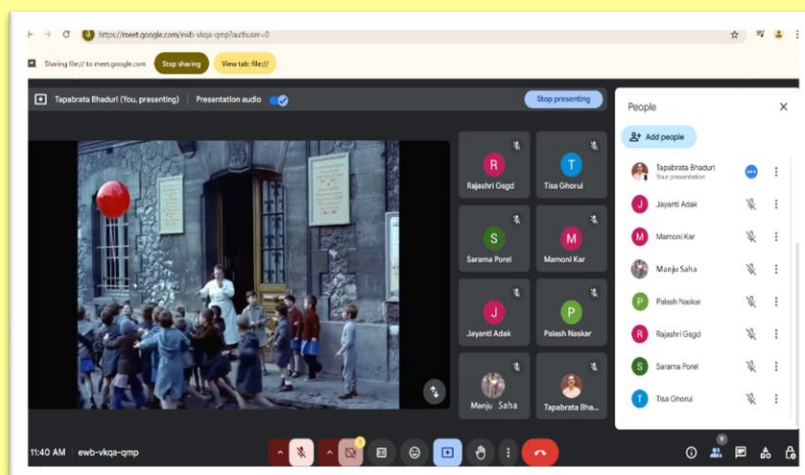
https://meet.google.com/ewb-vkqa-qmp?authuser=0

Sharing file:// to meet.google.com Stop sharing View tab: file://

Tapabrata Bhaduri (You, presenting) Presentation audio

Stop presenting

R
Rajashri Gsgd

T
Tisa Ghorui

S
Sarama Porel

M
Mamoni Kar

J
Jayanti Adak

P
Palash Naskar

Manju Saha

Tapabrata Bha...

People

Add people

Tapabrata Bhaduri
Your presentation

J Jayanti Adak

M Mamoni Kar

Manju Saha

P Palash Naskar

R Rajashri Gsgd

S Sarama Porel

T Tisa Ghorui

11:40 AM | ewb-vkqa-qmp

9